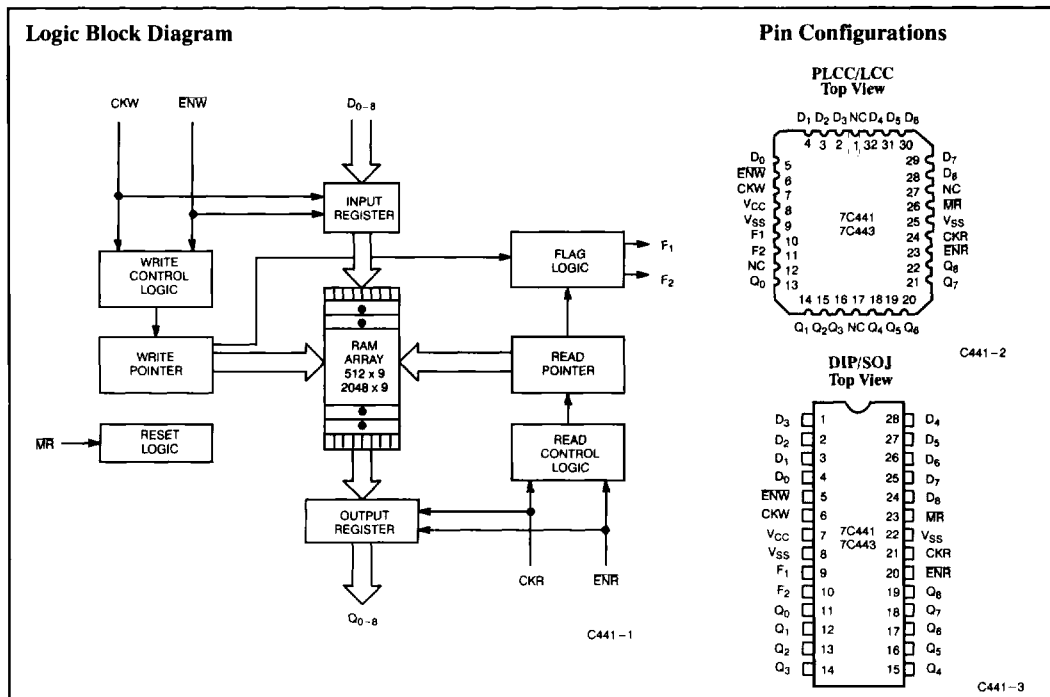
Logic Block Diagram

CKW $\overline{ENW}$ $D_{0-8}$

INPUT REGISTER

WRITE CONTROL LOGIC

FLAG LOGIC $F_1$ $F_2$

WRITE POINTER

RAM ARRAY 512 x 9 2048 x 9

READ POINTER

$\overline{MR}$ RESET LOGIC

READ CONTROL LOGIC

OUTPUT REGISTER

$Q_{0-8}$

CKR $\overline{ENR}$

C441–1

Pin Configurations

PLCC/LCC Top View

$D_1$ $D_2$ $D_3$ NC $D_4$ $D_5$ $D_6$

4 3 2 1 32 31 30

$D_0$ 5
$\overline{ENW}$ 6
CKW 7
$V_{CC}$ 8
$V_{SS}$ 9
F1 10
F2 11
NC 12
$Q_0$ 13

29 $D_7$
28 $D_8$
27 NC
26 $\overline{MR}$
25 $V_{SS}$
24 CKR
23 $\overline{ENR}$
22 $Q_8$
21 $Q_7$

7C441 7C443

14 15 16 17 18 19 20

$Q_1$ $Q_2$ $Q_3$ NC $Q_4$ $Q_5$ $Q_6$

C441–2

DIP/SOJ Top View

| | | | |
|---|---|---|---|
| $D_3$ | 1 | 28 | $D_4$ |
| $D_2$ | 2 | 27 | $D_5$ |
| $D_1$ | 3 | 26 | $D_6$ |
| $D_0$ | 4 | 25 | $D_7$ |
| $\overline{ENW}$ | 5 | 24 | $D_8$ |
| CKW | 6 | 23 | $\overline{MR}$ |
| $V_{CC}$ | 7 | 22 | $V_{SS}$ |
| $V_{SS}$ | 8 | 21 | CKR |
| $F_1$ | 9 | 20 | $\overline{ENR}$ |
| $F_2$ | 10 | 19 | $Q_8$ |
| $Q_0$ | 11 | 18 | $Q_7$ |
| $Q_1$ | 12 | 17 | $Q_6$ |
| $Q_2$ | 13 | 16 | $Q_5$ |
| $Q_3$ | 14 | 15 | $Q_4$ |

7C441 7C443

C441–3